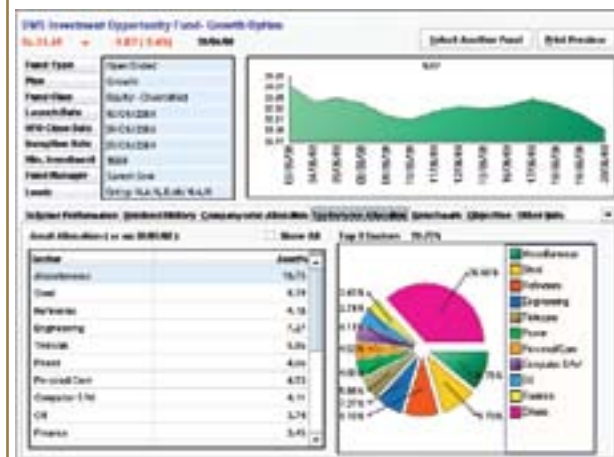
DWS Investment Opportunity Fund- Growth Option

Rs.33.48 ▼ 0.07 ( 0.4%) 30/06/08

Select Another Fund

Print Preview

| | |
|---|---|
| Fund Type | Open Ended |
| Plan | Growth |
| Fund Class | Equity - Diversified |
| Launch Date | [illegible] |
| NFO Close Date | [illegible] |
| Reopen Date | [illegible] |
| Min. Investment | 5000 |
| Fund Manager | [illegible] |
| Loads | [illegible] |

NAV

Scheme Performance Dividend History Company wise Allocation Sector wise Allocation Sale/Repurch Objective Other Info

Asset Allocation (as on 30/06/08)

Show All

Top 5 Sectors 70.73%

| Sector | Asset% |
|---|---|
| Miscellaneous | 78.73 |
| Steel | 6.74 |
| Refineries | 4.18 |
| Engineering | 7.47 |
| Telecom | 5.0 |
| Power | 4.04 |
| Personal Care | 4.03 |
| Computer S/W | 4.11 |
| Oil | 3.74 |
| Finance | 3.45 |

Miscellaneous
Steel
Refineries
Engineering
Telecom
Power
PersonalCare
Computer S/W
Oil
Finance
Others

36.95%
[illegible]